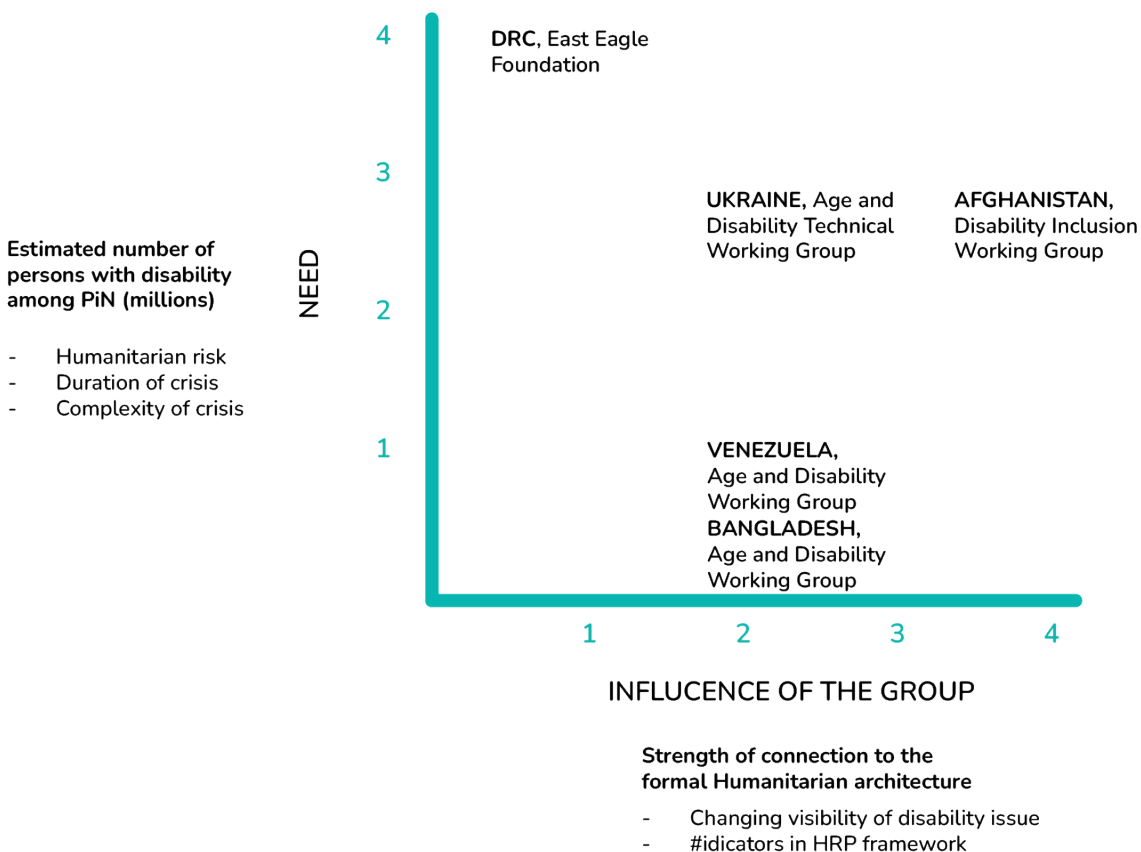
Estimated number of persons with disability among PiN (millions)

- Humanitarian risk
- Duration of crisis
- Complexity of crisis

NEED

4
3
2
1

DRC, East Eagle Foundation

UKRAINE, Age and Disability Technical Working Group

AFGHANISTAN, Disability Inclusion Working Group

VENEZUELA, Age and Disability Working Group
BANGLADESH, Age and Disability Working Group

1 2 3 4

INFLUCENCE OF THE GROUP

Strength of connection to the formal Humanitarian architecture

- Changing visibility of disability issue
- #idicators in HRP framework